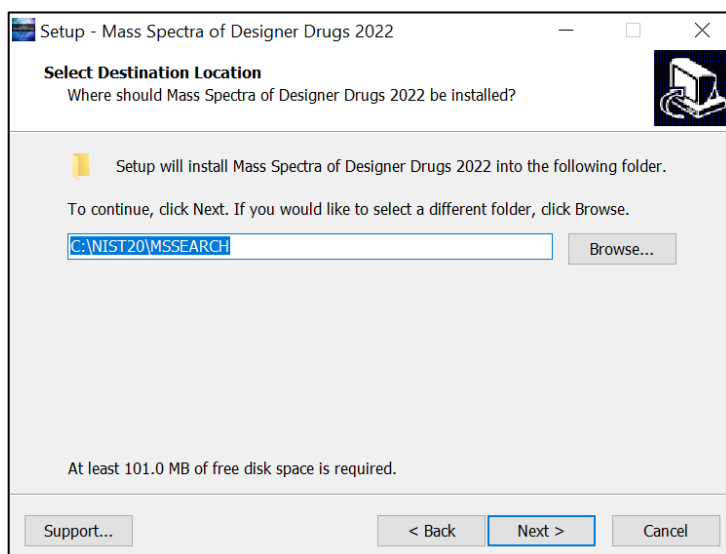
Setup - Mass Spectra of Designer Drugs 2022

Select Destination Location
Where should Mass Spectra of Designer Drugs 2022 be installed?

Setup will install Mass Spectra of Designer Drugs 2022 into the following folder.

To continue, click Next. If you would like to select a different folder, click Browse.

C:\NIST20\MSSEARCH

Browse...

At least 101.0 MB of free disk space is required.

Support...

< Back

Next >

Cancel